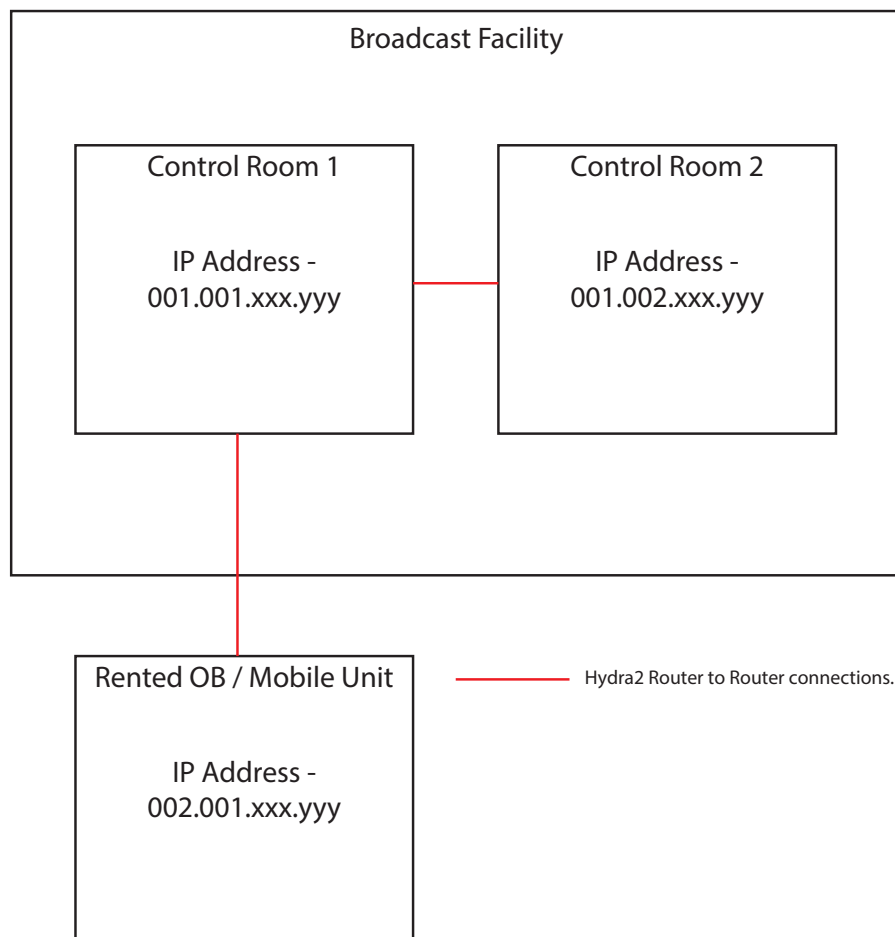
Broadcast Facility

Control Room 1

IP Address - 001.001.xxx.yyy

Control Room 2

IP Address - 001.002.xxx.yyy

Rented OB / Mobile Unit

IP Address - 002.001.xxx.yyy

Hydra2 Router to Router connections.